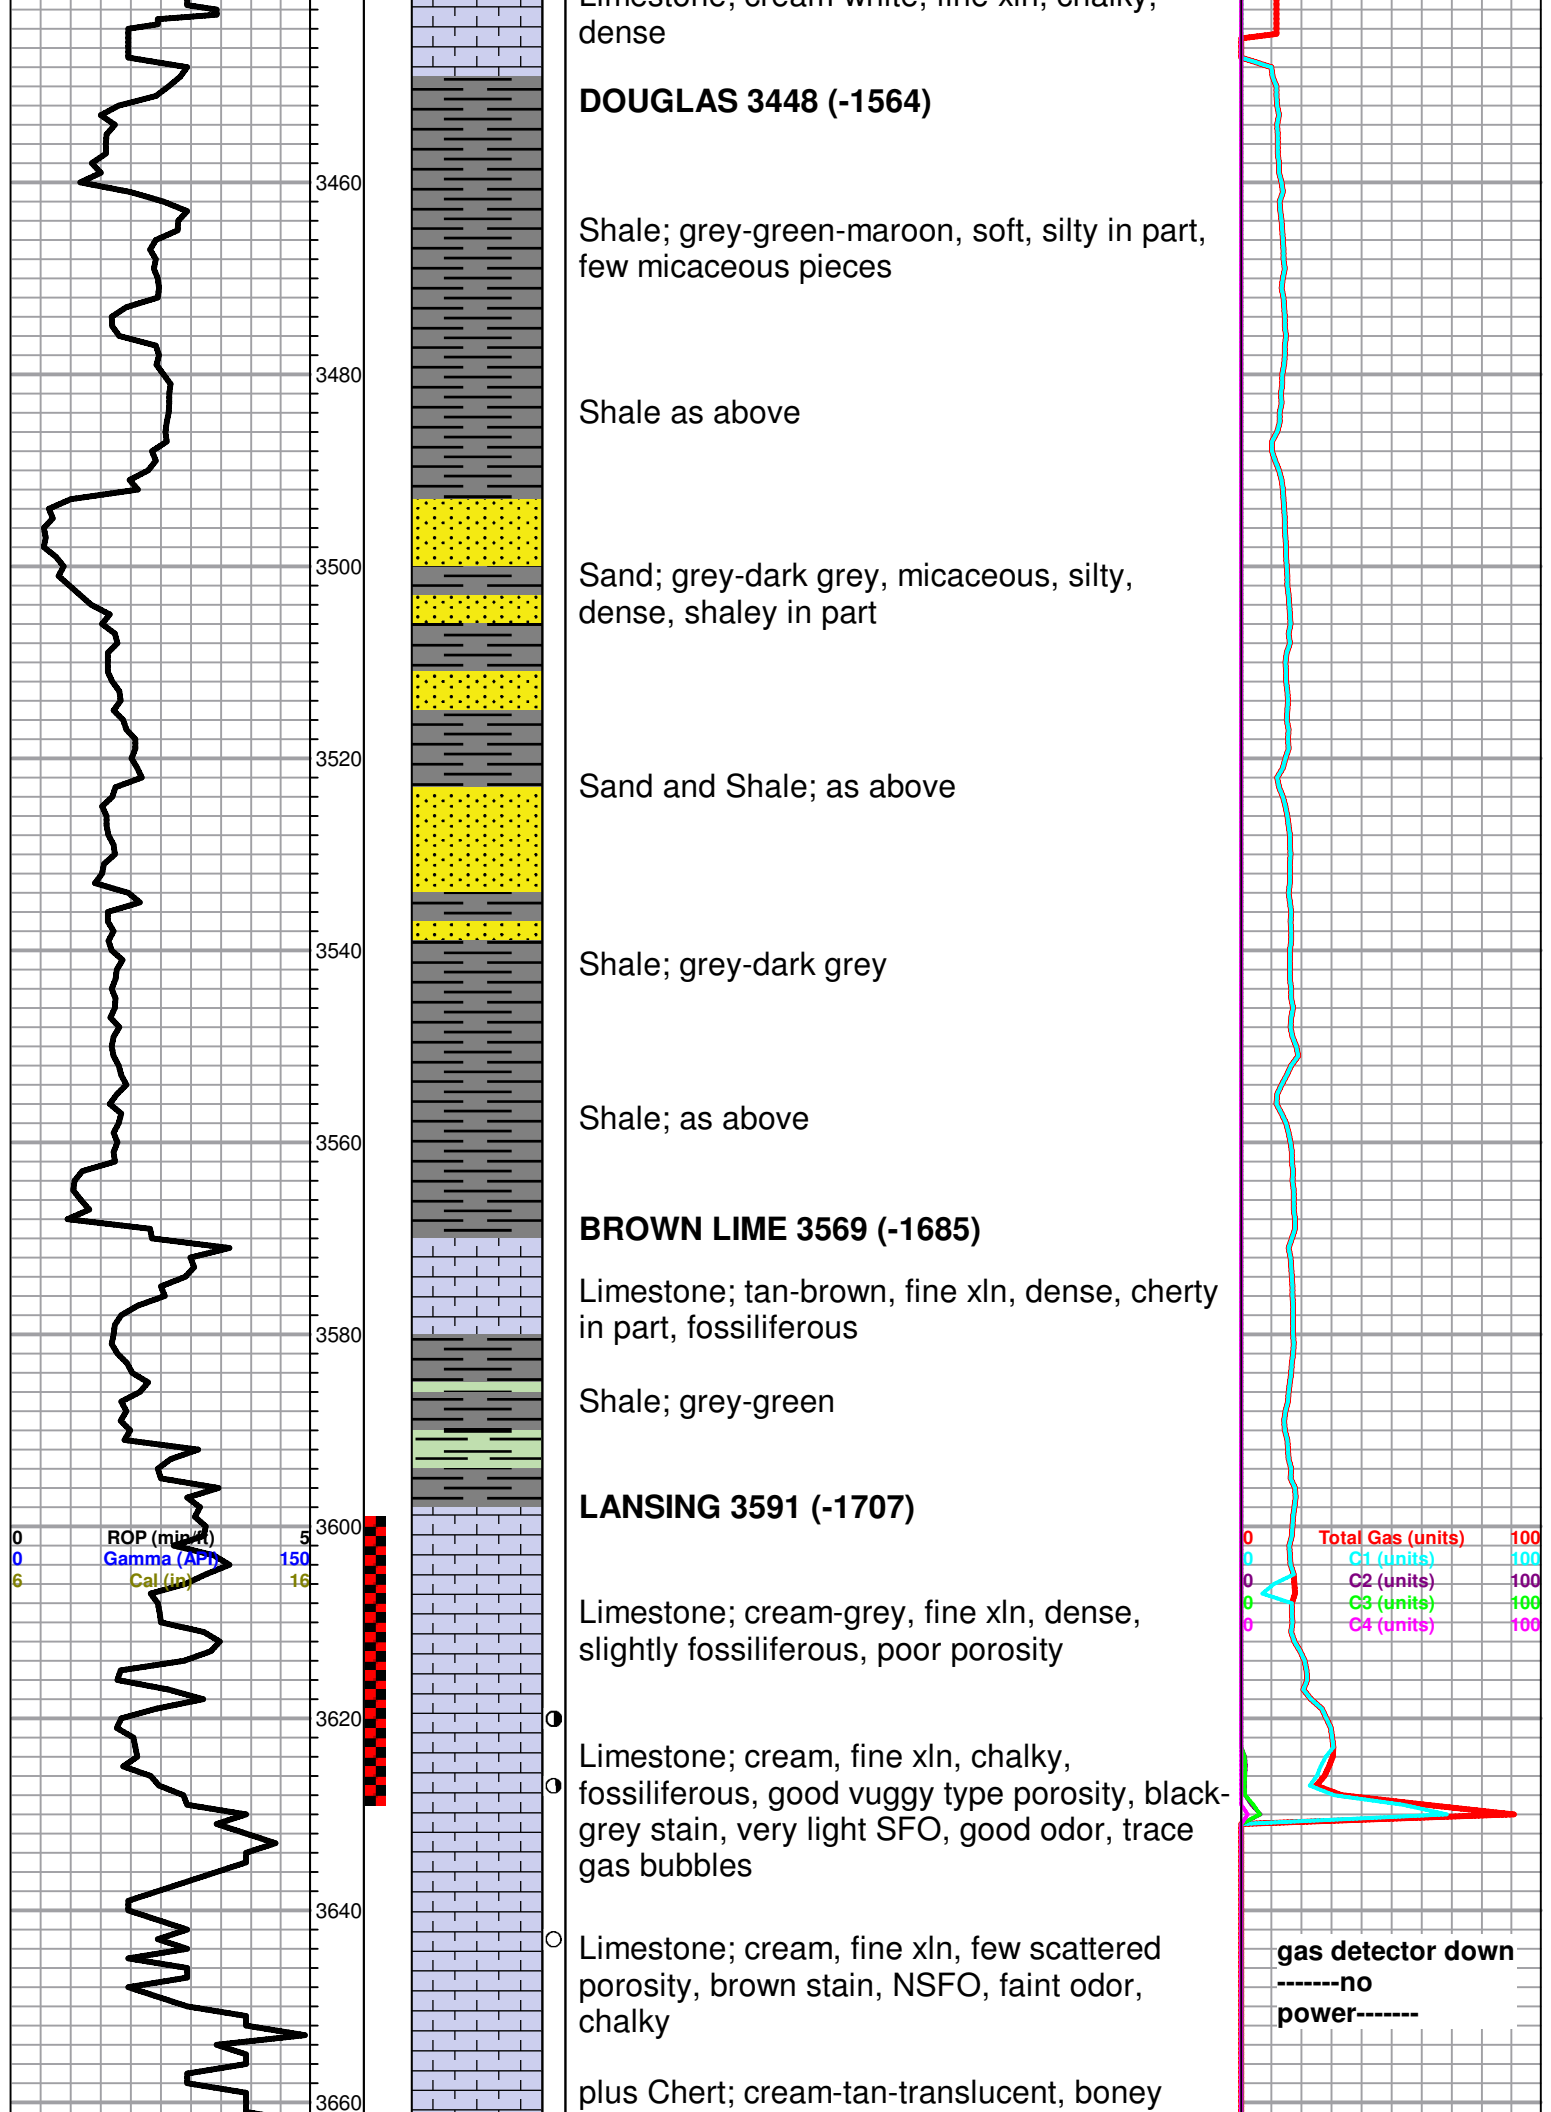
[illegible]
dense

DOUGLAS 3448 (-1564)

3460

Shale; grey-green-maroon, soft, silty in part, few micaceous pieces

3480

Shale as above

3500

Sand; grey-dark grey, micaceous, silty, dense, shaley in part

3520

Sand and Shale; as above

3540

Shale; grey-dark grey

3560

Shale; as above

BROWN LIME 3569 (-1685)

Limestone; tan-brown, fine xln, dense, cherty in part, fossiliferous

3580

Shale; grey-green

LANSING 3591 (-1707)

3600

| 0 | ROP (min/ft) | 5 |
|---|---|---|
| 0 | Gamma (API) | 150 |
| 6 | Cal (in) | 16 |

| 0 | Total Gas (units) | 100 |
|---|---|---|
| 0 | C1 (units) | 100 |
| 0 | C2 (units) | 100 |
| 0 | C3 (units) | 100 |
| 0 | C4 (units) | 100 |

Limestone; cream-grey, fine xln, dense, slightly fossiliferous, poor porosity

3620

Limestone; cream, fine xln, chalky, fossiliferous, good vuggy type porosity, black-grey stain, very light SFO, good odor, trace gas bubbles

3640

Limestone; cream, fine xln, few scattered porosity, brown stain, NSFO, faint odor, chalky

gas detector down --------no power-------

3660

plus Chert; cream-tan-translucent, boney